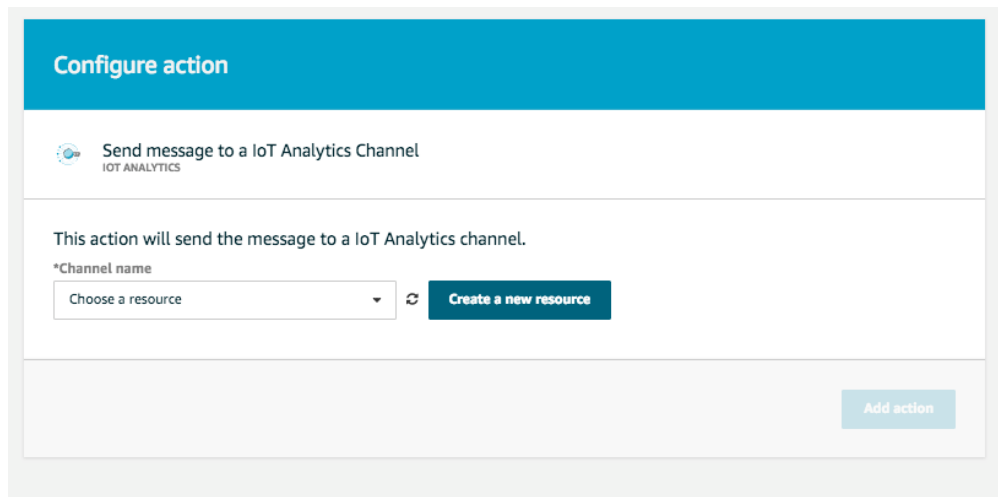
Configure action

Send message to a IoT Analytics Channel
IOT ANALYTICS

This action will send the message to a IoT Analytics channel.

*Channel name

Choose a resource

Create a new resource

Add action